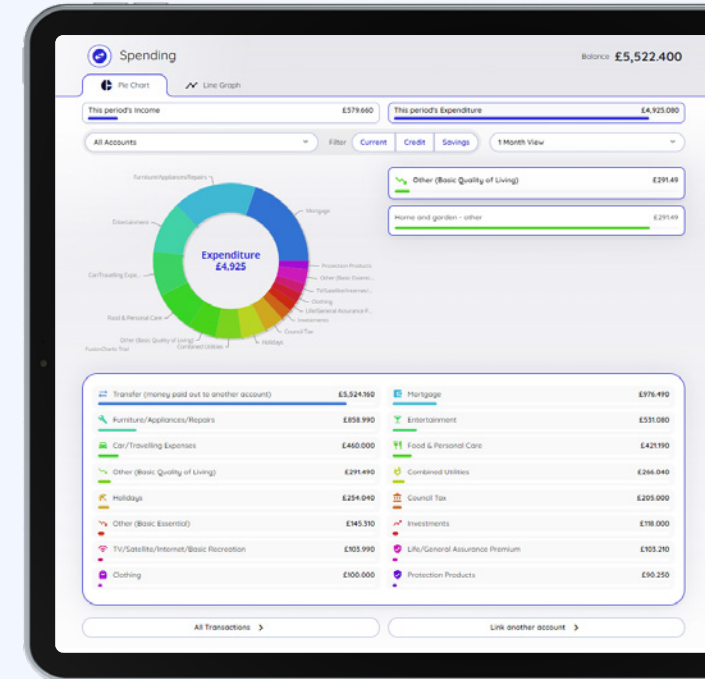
Spending

Balance £5,522.400

Pie Chart

Line Graph

This period's Income £579.660

This period's Expenditure £4,925.080

All Accounts

Filter Current Credit Savings

1 Month View

Furniture/Appliances/Repairs

Mortgage

Entertainment

Car/Travelling Expe...

Food & Personal Care

Other (Basic Quality of Living)

FusionCharts Trial

Combined Utilities

Holidays

Council Tax

Investments

Life/General Assurance P...

Clothing

TV/Satellite/Internet...

Other (Basic Essenti...

Protection Products

Expenditure £4,925

Other (Basic Quality of Living) £291.49

Home and garden - other £291.49

Transfer (money paid out to another account) £5,524.160

Mortgage £976.490

Furniture/Appliances/Repairs £858.990

Entertainment £531.080

Car/Travelling Expenses £460.000

Food & Personal Care £421.190

Other (Basic Quality of Living) £291.490

Combined Utilities £266.040

Holidays £254.040

Council Tax £205.000

Other (Basic Essential) £145.310

Investments £118.000

TV/Satellite/Internet/Basic Recreation £103.990

Life/General Assurance Premium £103.210

Clothing £100.000

Protection Products £90.250

All Transactions >

Link another account >